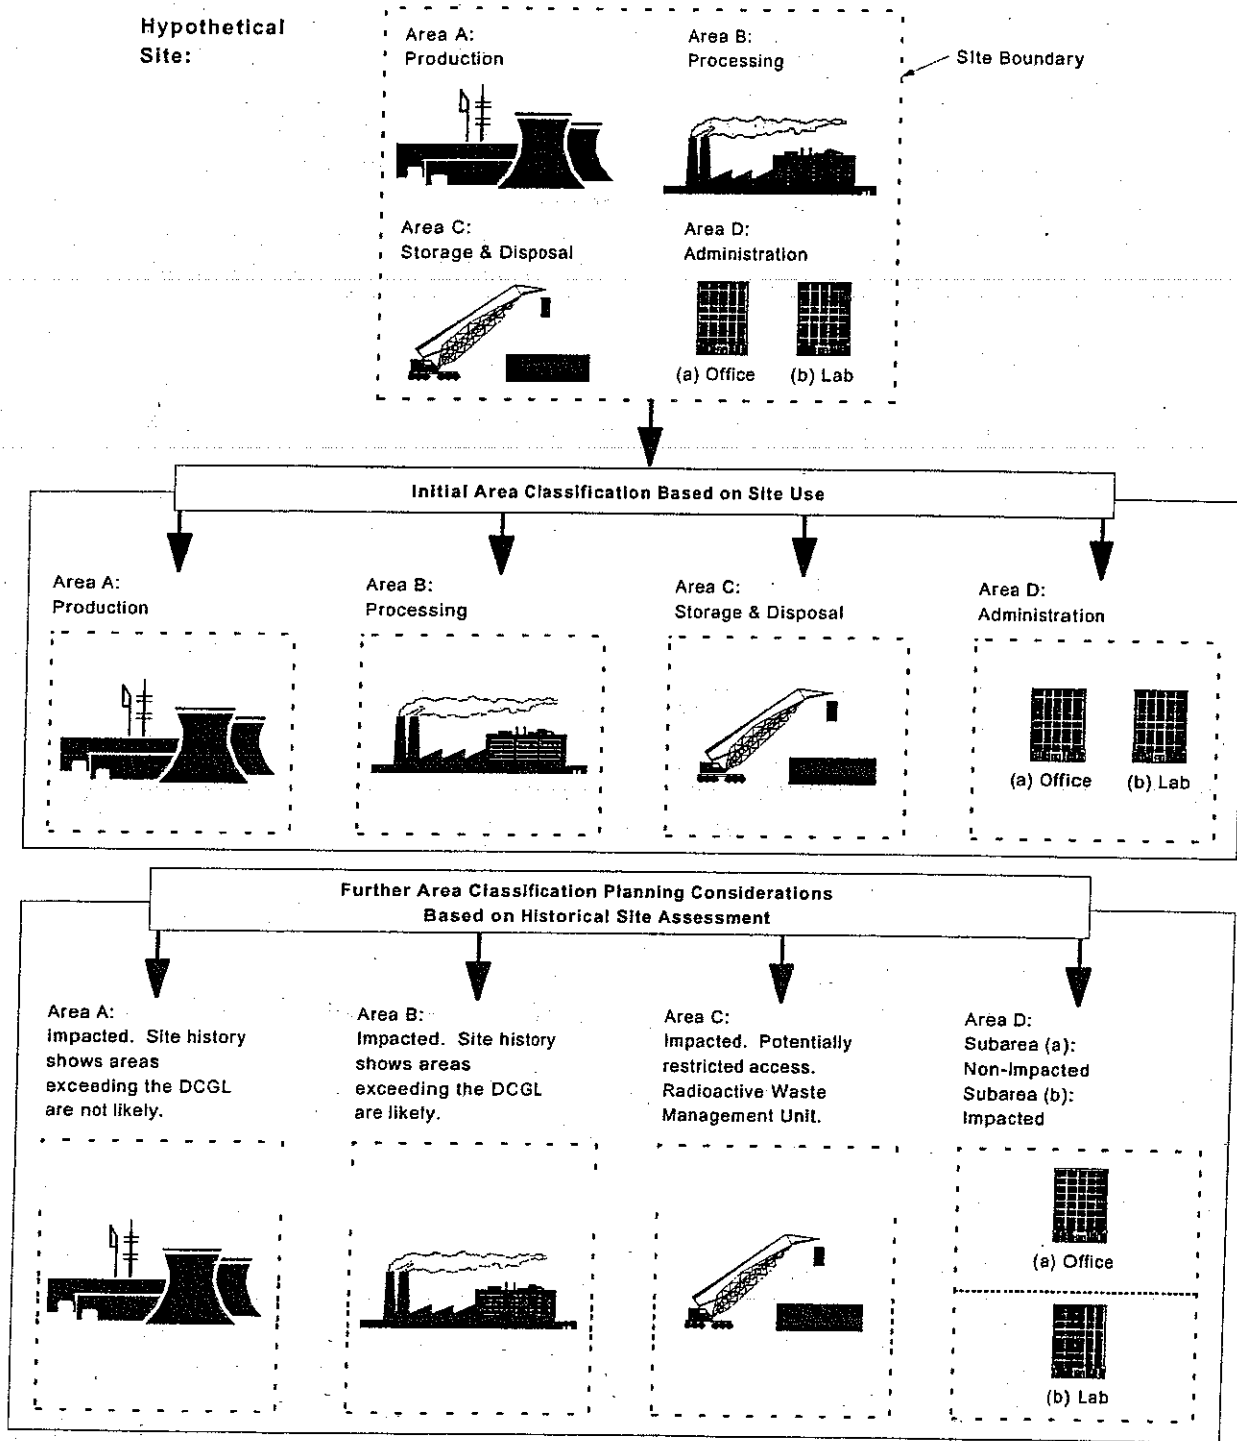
Hypothetical Site:

Area A: Production

Area B: Processing

Site Boundary

Area C: Storage & Disposal

Area D: Administration

(a) Office

(b) Lab

Initial Area Classification Based on Site Use

Area A: Production

Area B: Processing

Area C: Storage & Disposal

Area D: Administration

(a) Office

(b) Lab

Further Area Classification Planning Considerations Based on Historical Site Assessment

Area A: Impacted. Site history shows areas exceeding the DCGL are not likely.

Area B: Impacted. Site history shows areas exceeding the DCGL are likely.

Area C: Impacted. Potentially restricted access. Radioactive Waste Management Unit.

Area D: Subarea (a): Non-Impacted Subarea (b): Impacted

(a) Office

(b) Lab